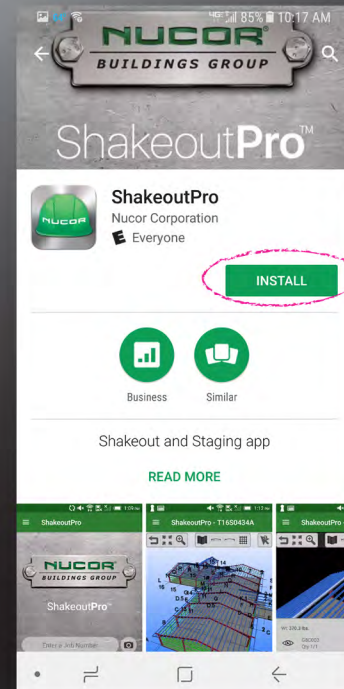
4G 85% 10:17 AM

NUCOR
BUILDINGS GROUP

ShakeoutPro™

ShakeoutPro
Nucor Corporation
E Everyone

INSTALL

Business

Similar

Shakeout and Staging app

READ MORE

ShakeoutPro

NUCOR
BUILDINGS GROUP

ShakeoutPro™

Enter a Job Number

ShakeoutPro - T16S0434A

ShakeoutPro